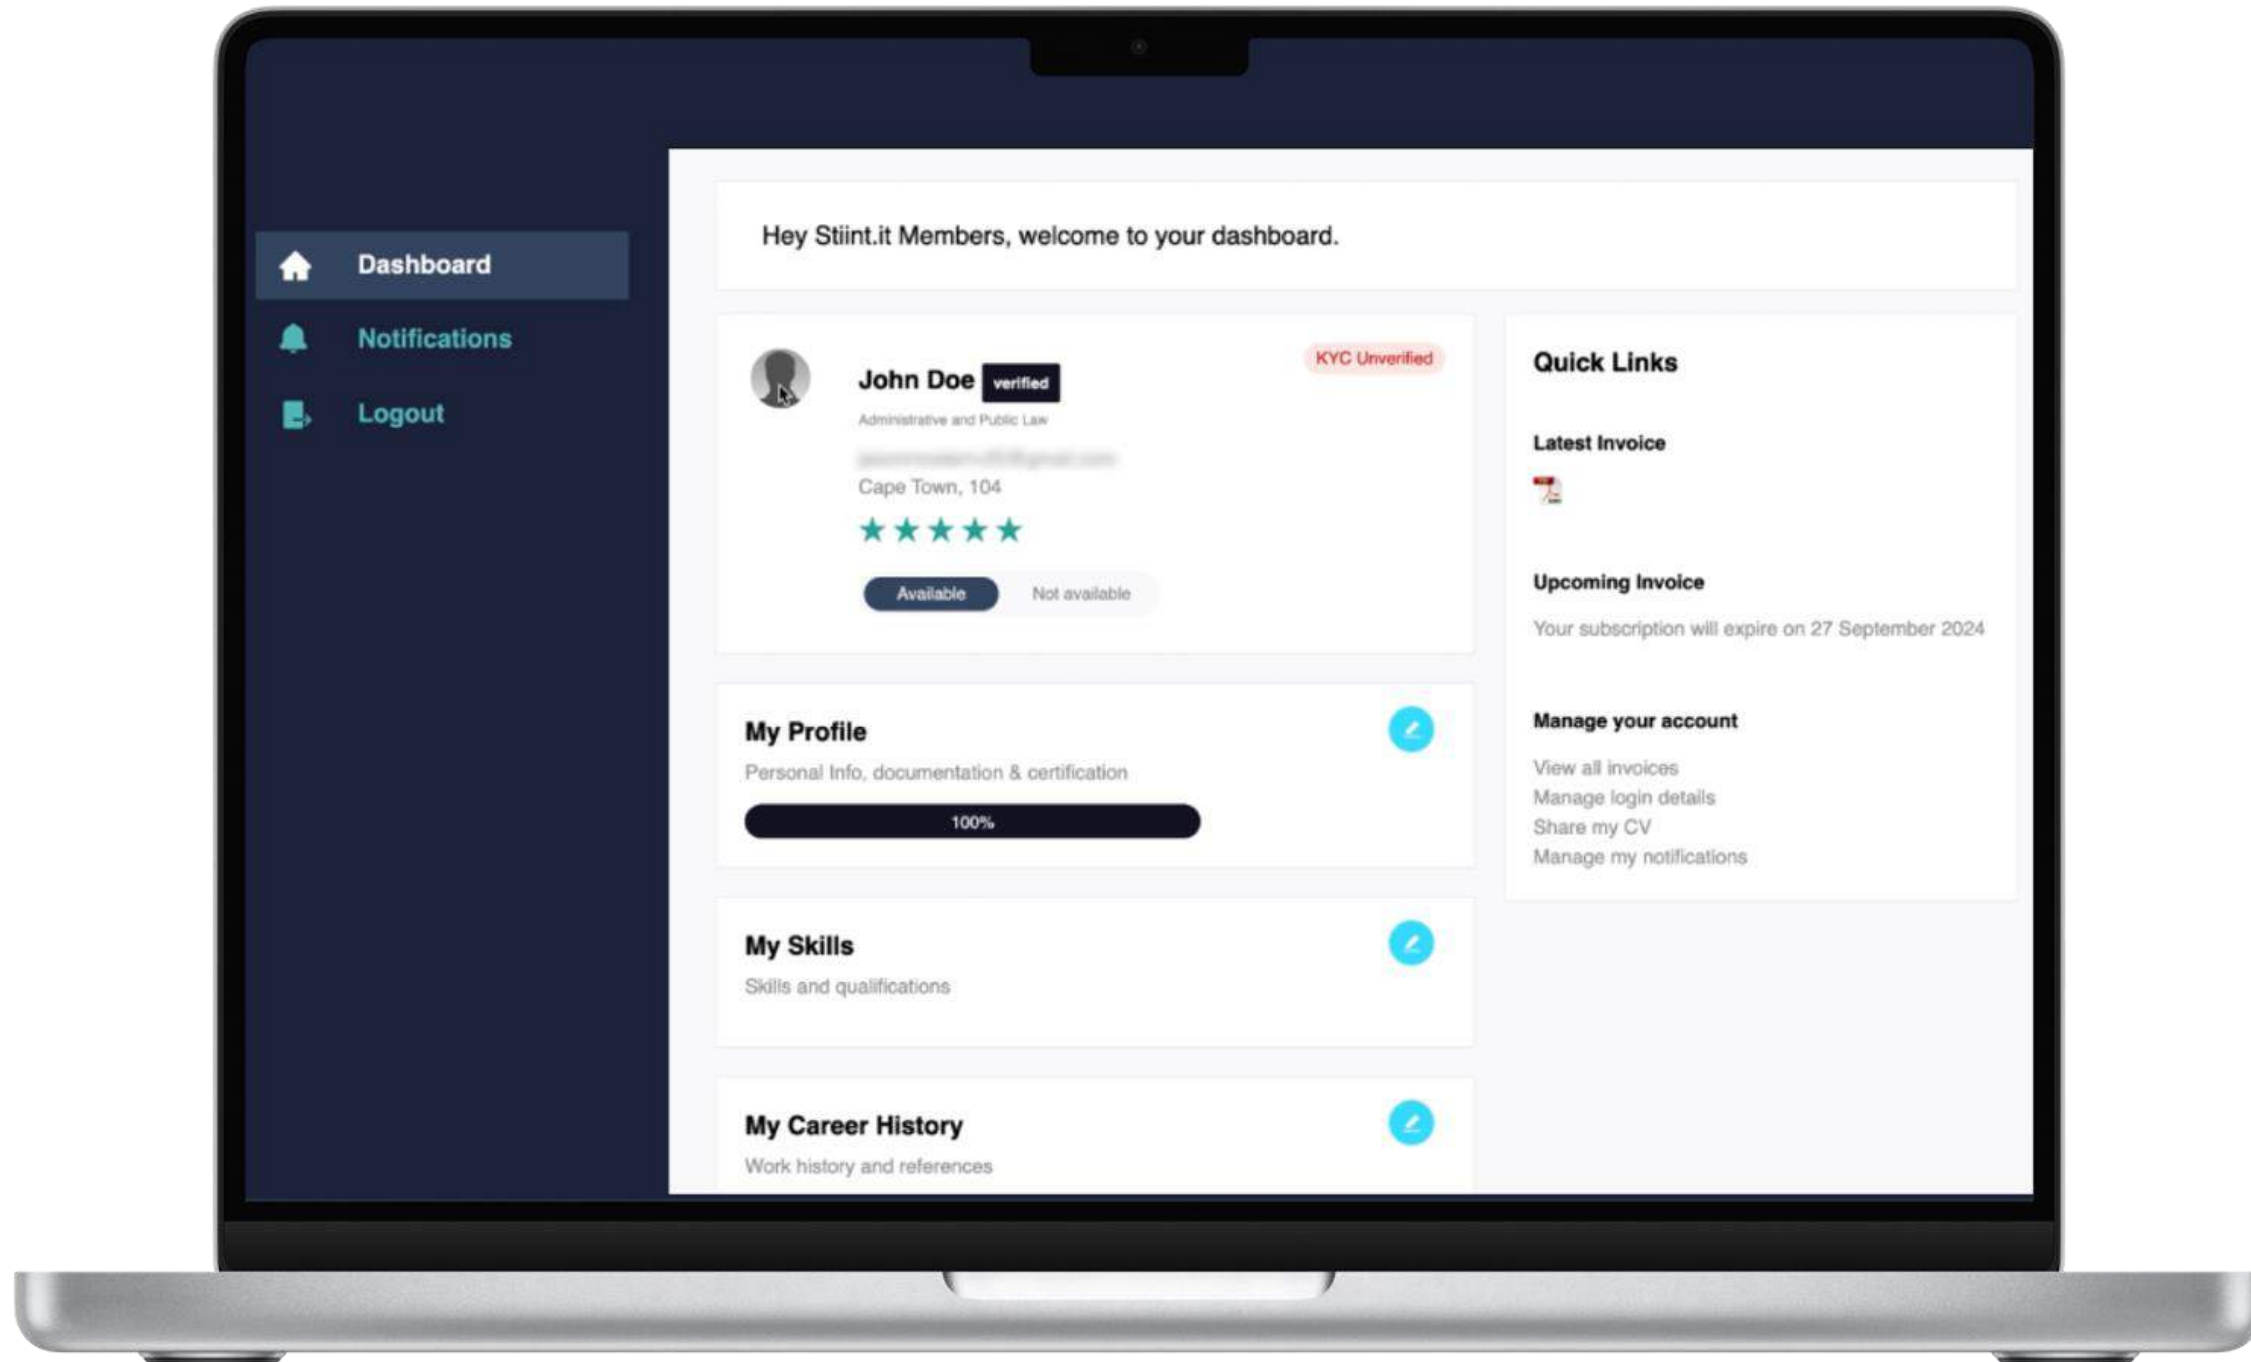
Dashboard
Notifications
Logout

Hey Stiint.it Members, welcome to your dashboard.

John Doe verified
KYC Unverified
Administrative and Public Law
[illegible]
Cape Town, 104
★★★★★
Available Not available

My Profile
Personal Info, documentation & certification
100%

My Skills
Skills and qualifications

My Career History
Work history and references

Quick Links

Latest Invoice

Upcoming Invoice
Your subscription will expire on 27 September 2024

Manage your account
View all invoices
Manage login details
Share my CV
Manage my notifications